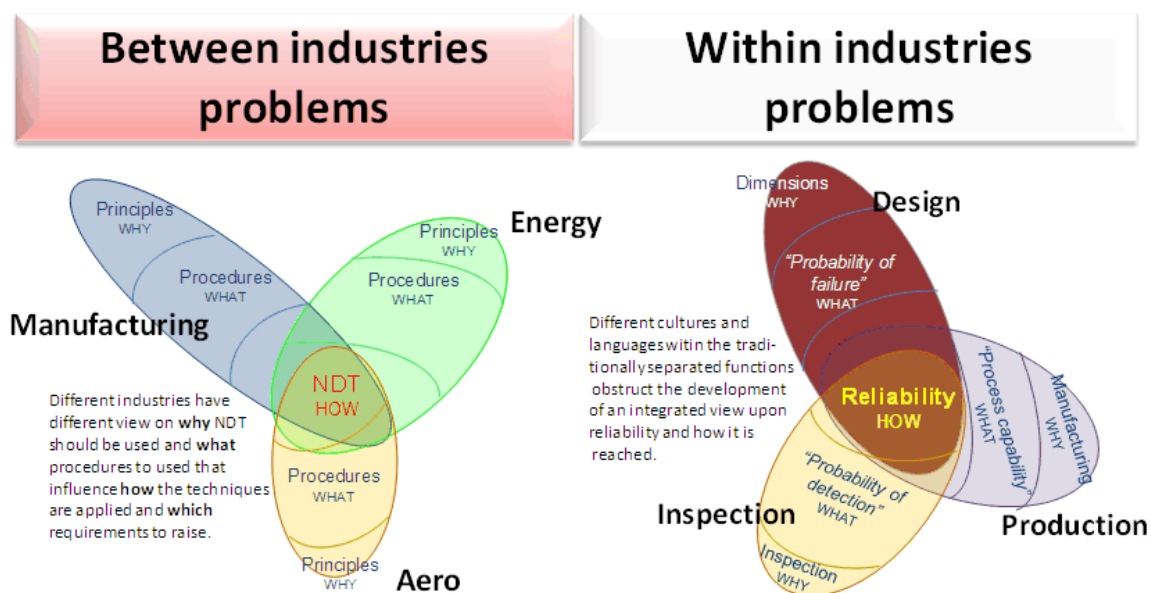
Between industries problems

Within industries problems

Principles
WHY

Procedures
WHAT

Manufacturing

Principles
WHY

Energy

Procedures
WHAT

NDT
HOW

Different industries have different view on **why** NDT should be used and **what** procedures to used that influence **how** the techniques are applied and **which** requirements to raise.

Procedures
WHAT

Principles
WHY

Aero

Dimensions
WHY

Design

"Probability of failure"
WHAT

Different cultures and languages witin the traditionally separated functions obstruct the development of an integrated view upon reliability and how it is reached.

Reliability
HOW

"Process capability"
WHAT

Manufacturing
WHY

"Probability of detection"
WHAT

Inspection

Production

Inspection
WHY